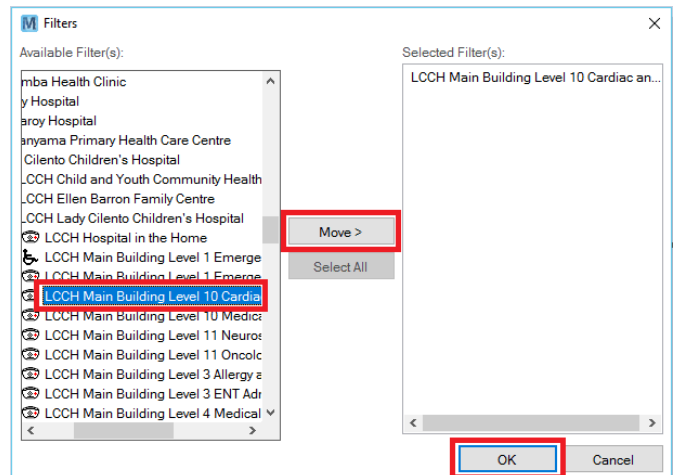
M Filters

Available Filter(s):

mba Health Clinic
y Hospital
aroy Hospital
anyama Primary Health Care Centre
Cilento Children's Hospital
LCCH Child and Youth Community Health
LCCH Ellen Barron Family Centre
LCCH Lady Cilento Children's Hospital
LCCH Hospital in the Home
LCCH Main Building Level 1 Emerge
LCCH Main Building Level 1 Emerge
LCCH Main Building Level 10 Cardia
LCCH Main Building Level 10 Medica
LCCH Main Building Level 11 Neuros
LCCH Main Building Level 11 Oncolo
LCCH Main Building Level 3 Allergy a
LCCH Main Building Level 3 ENT Adr
LCCH Main Building Level 4 Medical

Move >
Select All

Selected Filter(s):

LCCH Main Building Level 10 Cardiac an...

OK
Cancel